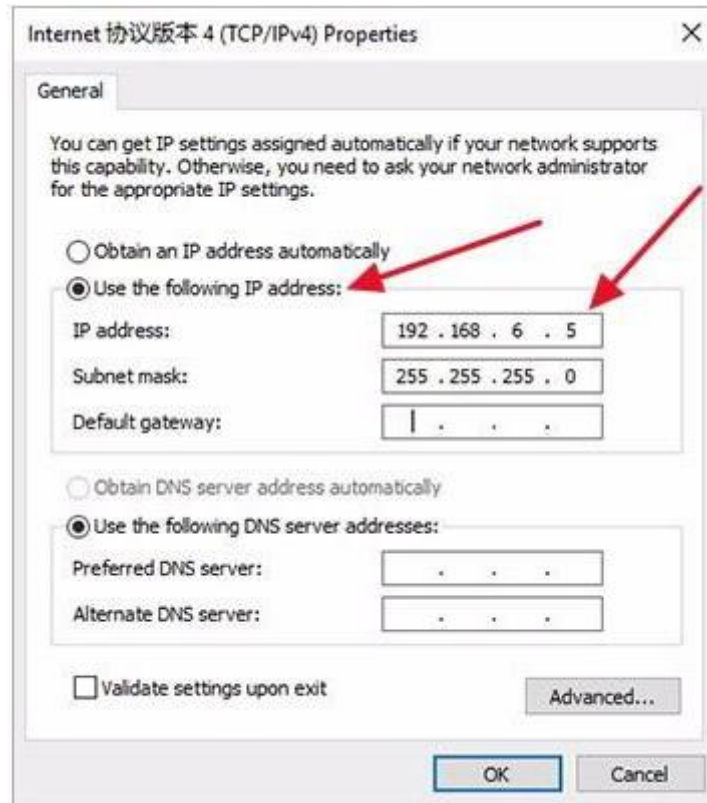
Internet 协议版本 4 (TCP/IPv4) Properties ×

General

You can get IP settings assigned automatically if your network supports this capability. Otherwise, you need to ask your network administrator for the appropriate IP settings.

Obtain an IP address automatically
Use the following IP address:
IP address: 192 . 168 . 6 . 5
Subnet mask: 255 . 255 . 255 . 0
Default gateway: . . .

Obtain DNS server address automatically
Use the following DNS server addresses:
Preferred DNS server: . . .
Alternate DNS server: . . .

Validate settings upon exit
Advanced...

OK Cancel